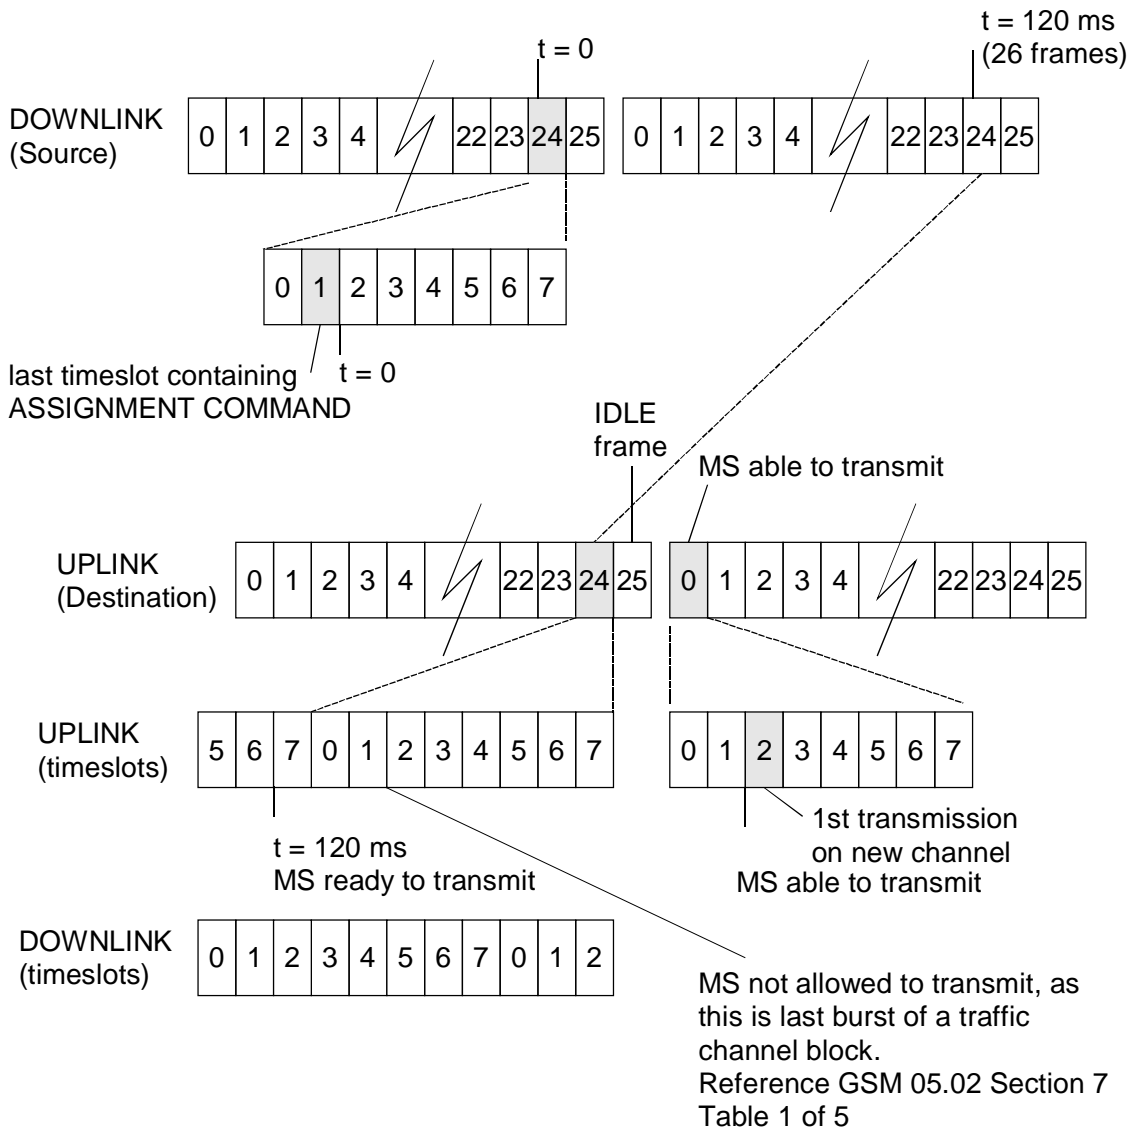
t = 0

t = 120 ms
(26 frames)

DOWNLINK
(Source)

| 0 | 1 | 2 | 3 | 4 | | 22 | 23 | 24 | 25 |
|---|---|---|---|---|---|---|---|---|---|

| 0 | 1 | 2 | 3 | 4 | | 22 | 23 | 24 | 25 |
|---|---|---|---|---|---|---|---|---|---|

| 0 | 1 | 2 | 3 | 4 | 5 | 6 | 7 |
|---|---|---|---|---|---|---|---|

last timeslot containing ASSIGNMENT COMMAND

t = 0

IDLE frame

MS able to transmit

UPLINK
(Destination)

| 0 | 1 | 2 | 3 | 4 | | 22 | 23 | 24 | 25 |
|---|---|---|---|---|---|---|---|---|---|

| 0 | 1 | 2 | 3 | 4 | | 22 | 23 | 24 | 25 |
|---|---|---|---|---|---|---|---|---|---|

UPLINK
(timeslots)

| 5 | 6 | 7 | 0 | 1 | 2 | 3 | 4 | 5 | 6 | 7 |
|---|---|---|---|---|---|---|---|---|---|---|

| 0 | 1 | 2 | 3 | 4 | 5 | 6 | 7 |
|---|---|---|---|---|---|---|---|

1st transmission on new channel

t = 120 ms
MS ready to transmit

MS able to transmit

DOWNLINK
(timeslots)

| 0 | 1 | 2 | 3 | 4 | 5 | 6 | 7 | 0 | 1 | 2 |
|---|---|---|---|---|---|---|---|---|---|---|

MS not allowed to transmit, as this is last burst of a traffic channel block.
Reference GSM 05.02 Section 7 Table 1 of 5